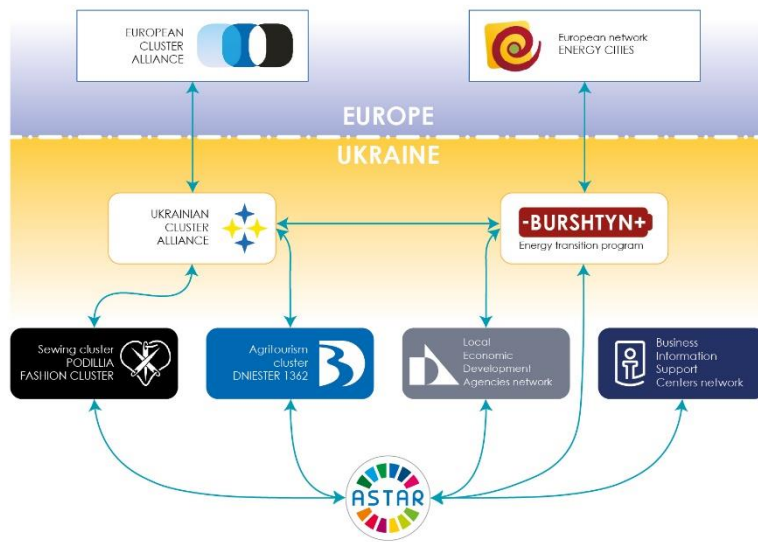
EUROPEAN CLUSTER ALLIANCE

European network ENERGY CITIES

EUROPE

UKRAINE

UKRAINIAN CLUSTER ALLIANCE

-BURSHTYN+
Energy transition program

Sewing cluster PODILLIA FASHION CLUSTER

Agritourism cluster DNIESTER 1362

Local Economic Development Agencies network

Business Information Support Centers network

ASTAR